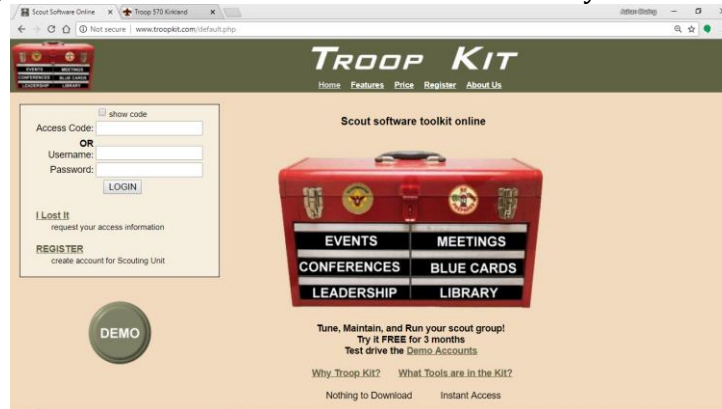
Scout Software Online × Troop 570 Kirkland ×

Not secure | www.troopkit.com/default.php

EVENTS MEETINGS CONFERENCES BLUE CARDS LEADERSHIP LIBRARY

TROOP KIT

Home Features Price Register About Us

show code

Access Code:

OR

Username:

Password:

LOGIN

I Lost It

request your access information

REGISTER

create account for Scouting Unit

DEMO

Scout software toolkit online

EVENTS

MEETINGS

CONFERENCES

BLUE CARDS

LEADERSHIP

LIBRARY

Tune, Maintain, and Run your scout group!
Try it FREE for 3 months
Test drive the Demo Accounts

Why Troop Kit? What Tools are in the Kit?

Nothing to Download Instant Access